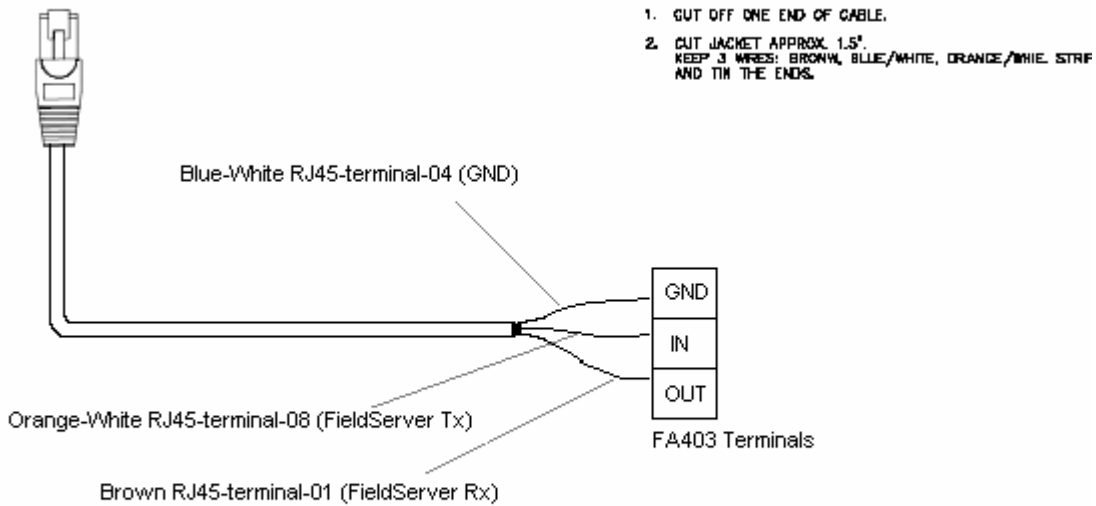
1. CUT OFF ONE END OF CABLE.

2. CUT JACKET APPROX. 1.5". KEEP 3 WIRES: BRONW, BLUE/WHITE, ORANGE/WHIE. STRIP AND TIN THE ENDS.

Blue-White RJ45-terminal-04 (GND)

GND

IN

OUT

Orange-White RJ45-terminal-08 (FieldServer Tx)

FA403 Terminals

Brown RJ45-terminal-01 (FieldServer Rx)